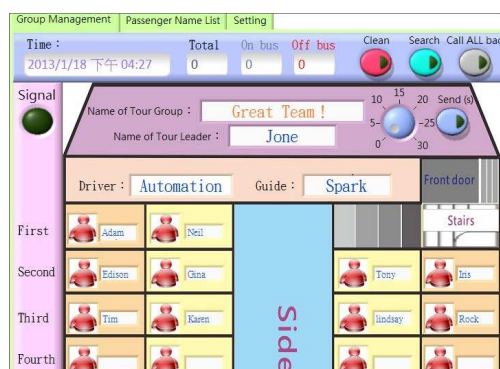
Group Management
Passenger Name List
Setting

Time :
2013/1/18 下午 04:27
Total
0
On bus
0
Off bus
0
Clean
Search
Call ALL bac

Signal

Name of Tour Group : Great Team !
Name of Tour Leader : Jone
10
15
20
Send (s)
5
25
0
30

Driver : Automation
Guide : Spark
Front door
Stairs

First
Adam
Neil

Second
Edison
Gina
Tony
Iris

Third
Tim
Karen
lindsay
Rock

Fourth

Side